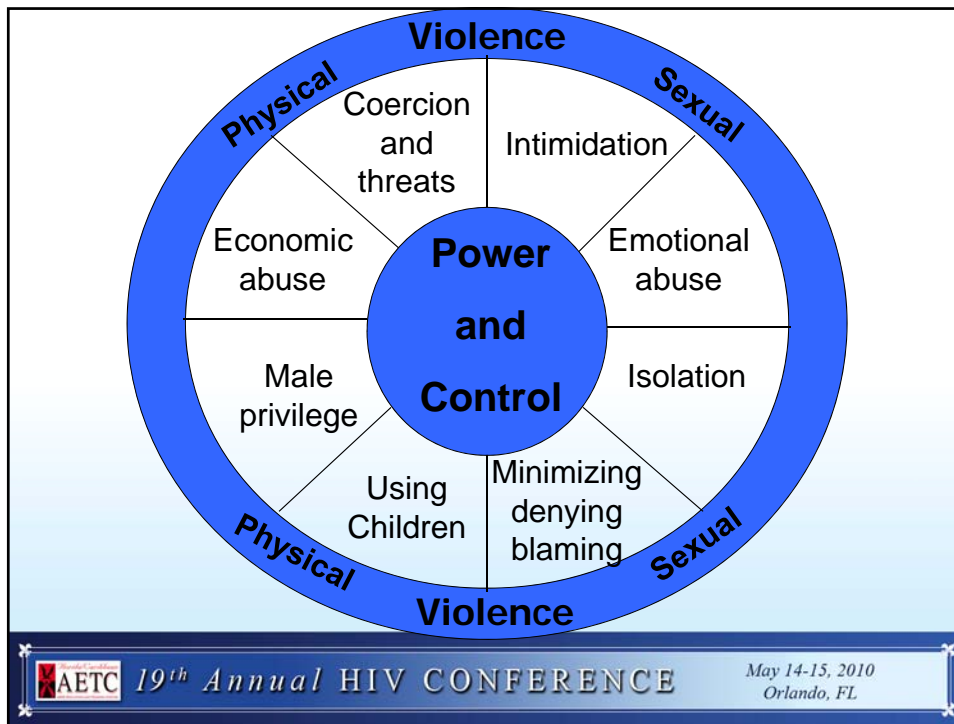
Violence

Physical

Sexual

Coercion and threats

Intimidation

Economic abuse

Power and Control

Emotional abuse

Male privilege

Isolation

Using Children

Minimizing denying blaming

Physical

Sexual

Violence

AETC 19th Annual HIV CONFERENCE

May 14-15, 2010
Orlando, FL